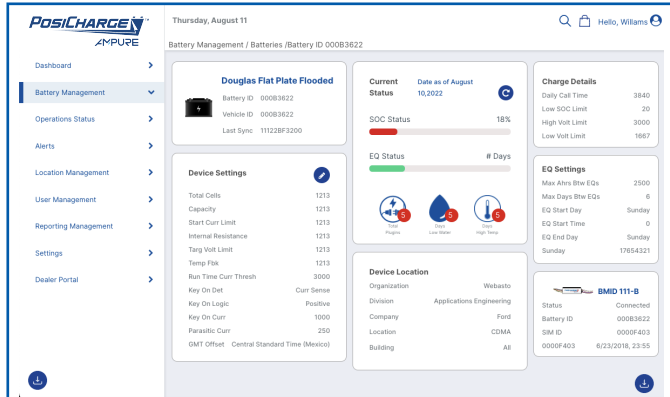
POSICHARGE
AMPURE

Thursday, August 11

Hello, Willams

Battery Management / Batteries /Battery ID 000B3622

Dashboard
Battery Management
Operations Status
Alerts
Location Management
User Management
Reporting Management
Settings
Dealer Portal

Douglas Flat Plate Flooded
Battery ID 000B3622
Vehicle ID 000B3622
Last Sync 11122BF3200

Device Settings
| | |
|---|---|
| Total Cells | 1213 |
| Capacity | 1213 |
| Start Curr Limit | 1213 |
| Internal Resistance | 1213 |
| Targ Volt Limit | 1213 |
| Temp Fbk | 1213 |
| Run Time Curr Thresh | 3000 |
| Key On Det | Curr Sense |
| Key On Logic | Positive |
| Key On Curr | 1000 |
| Parasitic Curr | 250 |
| GMT Offset | Central Standard Time (Mexico) |

Current Status
Date as of August 10,2022

SOC Status 18%

EQ Status # Days

5 Total Plugins
5 Days Low Water
5 Days High Temp

Device Location
| | |
|---|---|
| Organization | Webasto |
| Division | Applications Engineering |
| Company | Ford |
| Location | CDMA |
| Building | All |

Charge Details
| | |
|---|---|
| Daily Call Time | 3840 |
| Low SOC Limit | 20 |
| High Volt Limit | 3000 |
| Low Volt Limit | 1667 |

EQ Settings
| | |
|---|---|
| Max Ahrs Btw EQs | 2500 |
| Max Days Btw EQs | 6 |
| EQ Start Day | Sunday |
| EQ Start Time | 0 |
| EQ End Day | Sunday |
| Sunday | 17654321 |

BMID 111-B
| | |
|---|---|
| Status | Connected |
| Battery ID | 000B3622 |
| SIM ID | 0000F403 |
| 0000F403 | 6/23/2018, 23:55 |